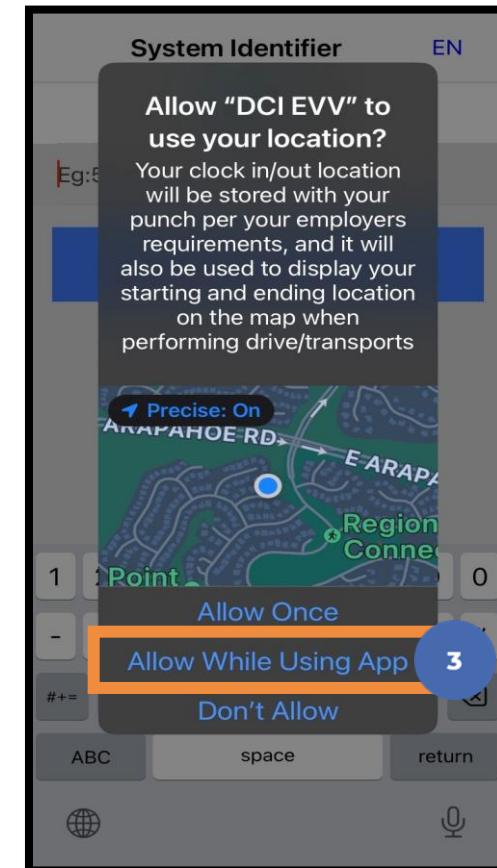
System Identifier
EN
Eg:5

Allow "DCI EVV" to use your location?
Your clock in/out location will be stored with your punch per your employers requirements, and it will also be used to display your starting and ending location on the map when performing drive/transports

Precise: On
ARAPAHOE RD
E ARAPA
Region Conne
Point

Allow Once
Allow While Using App
3
Don't Allow

1
0
-
#+=
ABC
space
return